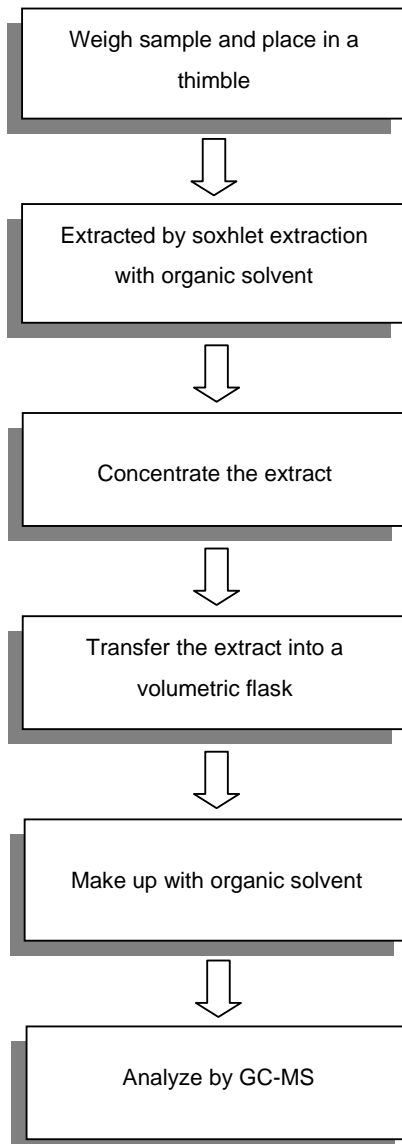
Weigh sample and place in a thimble

Extracted by soxhlet extraction with organic solvent

Concentrate the extract

Transfer the extract into a volumetric flask

Make up with organic solvent

Analyze by GC-MS